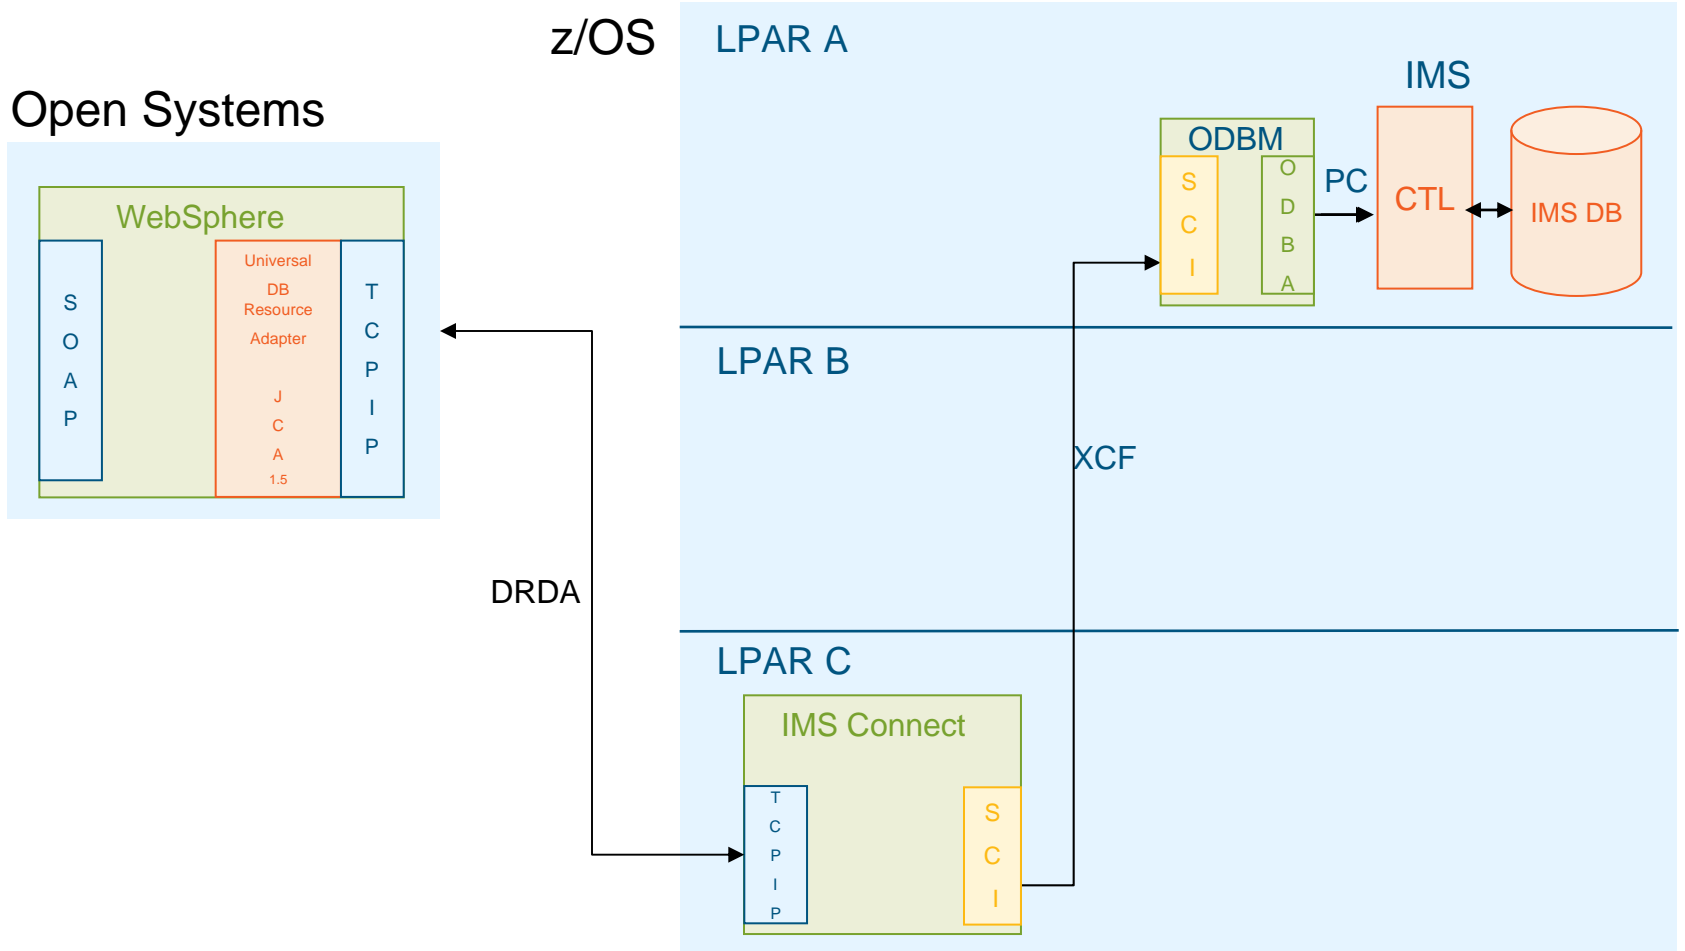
z/OS

Open Systems

WebSphere

S
O
A
P

Universal
DB
Resource
Adapter

J
C
A
1.5

T
C
P
I
P

LPAR A

IMS

ODBM

S
C
I

O
D
B
A

PC

CTL

IMS DB

LPAR B

XCF

DRDA

LPAR C

IMS Connect

T
C
P
I
P

S
C
I